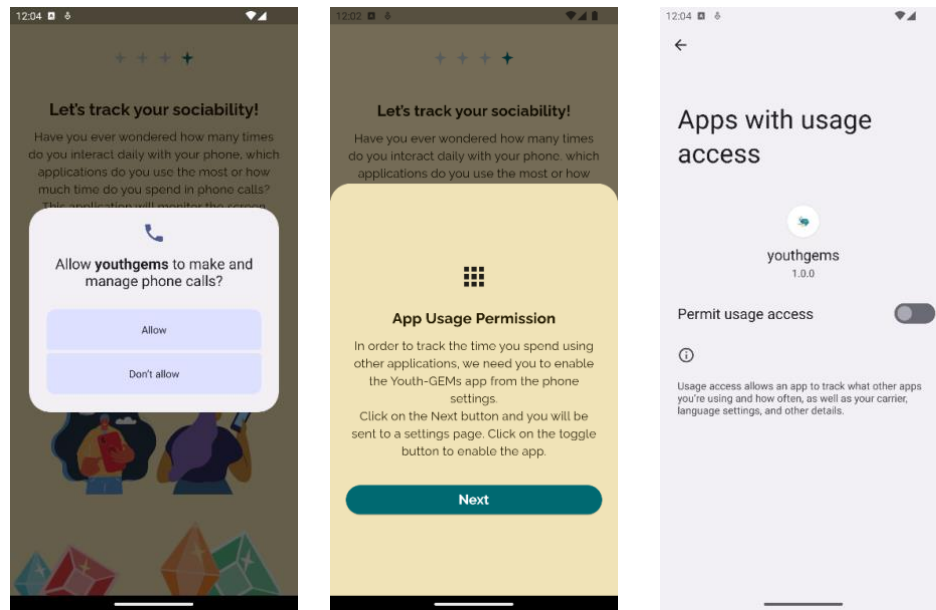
12:04

Let's track your sociability!

Have you ever wondered how many times do you interact daily with your phone, which applications do you use the most or how much time do you spend in phone calls? This application will monitor the screen

Allow **youthgems** to make and manage phone calls?

Allow

Don't allow

12:02

Let's track your sociability!

Have you ever wondered how many times do you interact daily with your phone, which applications do you use the most or how

App Usage Permission

In order to track the time you spend using other applications, we need you to enable the Youth-GEMs app from the phone settings.
Click on the Next button and you will be sent to a settings page. Click on the toggle button to enable the app.

Next

12:04

Apps with usage access

youthgems
1.0.0

Permit usage access

Usage access allows an app to track what other apps you're using and how often, as well as your carrier, language settings, and other details.